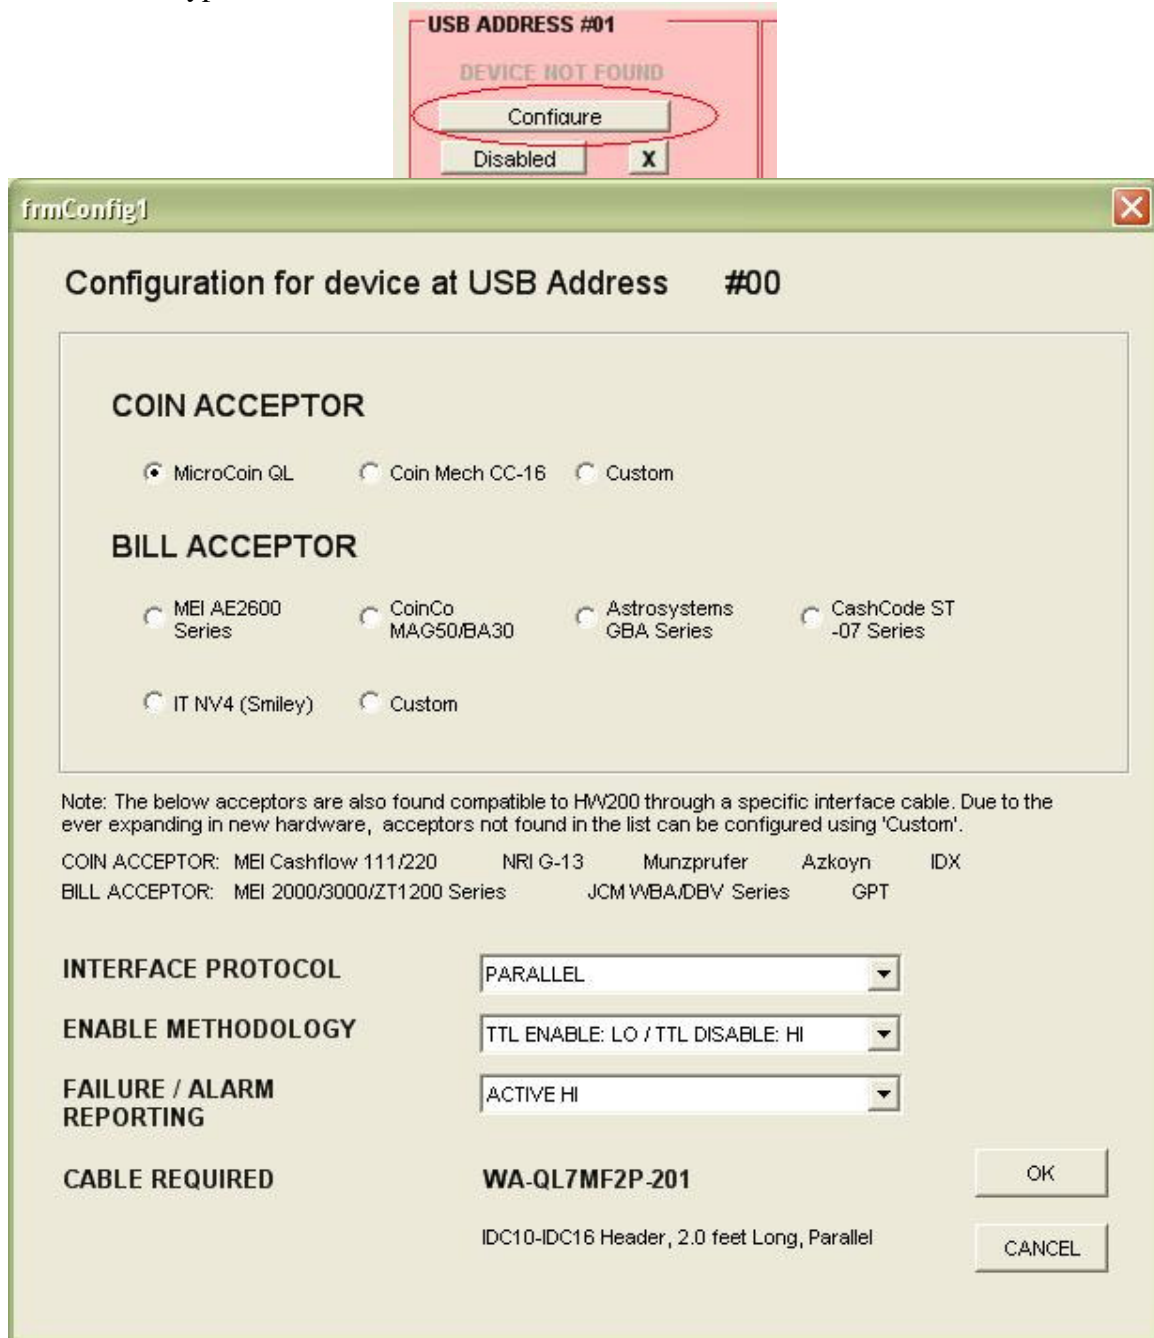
USB ADDRESS #01

DEVICE NOT FOUND

Configure

Disabled X

frmConfig1

Configuration for device at USB Address #00

COIN ACCEPTOR

MicroCoin QL Coin Mech CC-16 Custom

BILL ACCEPTOR

MEI AE2600 Series CoinCo MAG50/BA30 Astrosystems GBA Series CashCode ST -07 Series

IT NV4 (Smiley) Custom

Note: The below acceptors are also found compatible to HW200 through a specific interface cable. Due to the ever expanding in new hardware, acceptors not found in the list can be configured using 'Custom'.

COIN ACCEPTOR: MEI Cashflow 111/220 NRI G-13 Munzprufer Azkoyn IDX
BILL ACCEPTOR: MEI 2000/3000/ZT1200 Series JCM WBA/DBV Series GPT

INTERFACE PROTOCOL PARALLEL

ENABLE METHODOLOGY TTL ENABLE: LO / TTL DISABLE: HI

FAILURE / ALARM REPORTING ACTIVE HI

CABLE REQUIRED WA-QL7MF2P-201

IDC10-IDC16 Header, 2.0 feet Long, Parallel

OK

CANCEL